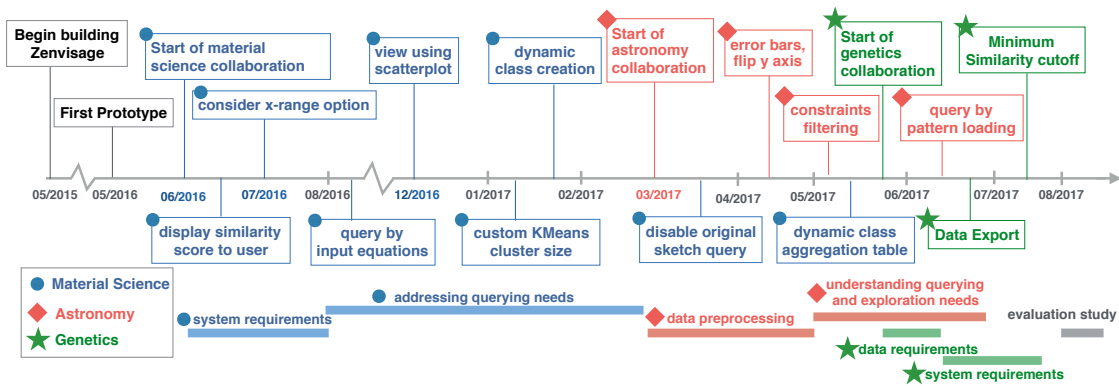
Begin building Zenvisage

Start of material science collaboration

view using scatterplot

dynamic class creation

Start of astronomy collaboration

error bars, flip y axis

Start of genetics collaboration

Minimum Similarity cutoff

First Prototype

consider x-range option

constraints filtering

query by pattern loading

05/2015 05/2016 06/2016 07/2016 08/2016 12/2016 01/2017 02/2017 03/2017 04/2017 05/2017 06/2017 07/2017 08/2017

display similarity score to user

query by input equations

custom KMeans cluster size

disable original sketch query

dynamic class aggregation table

Data Export

Material Science

Astronomy

Genetics

system requirements

addressing querying needs

data preprocessing

understanding querying and exploration needs

evaluation study

data requirements

system requirements